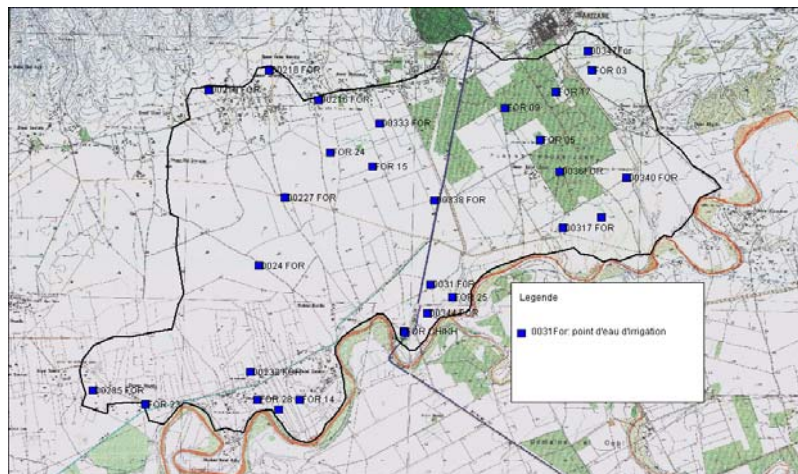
0031 FOR
FOR 03
0218 FOR
0211 FOR
0210 FOR
FOR 17
FOR 09
0333 FOR
FOR 05
FOR 24
FOR 15
0036 FOR
0340 FOR
0227 FOR
0338 FOR
0317 FOR
0024 FOR
0031 FOR
FOR 25
0344 FOR
FOR CHIKH
0338 FOR
0285 FOR
FOR 27
FOR 28
FOR 14

Legende
0031For: point d'eau d'irrigation